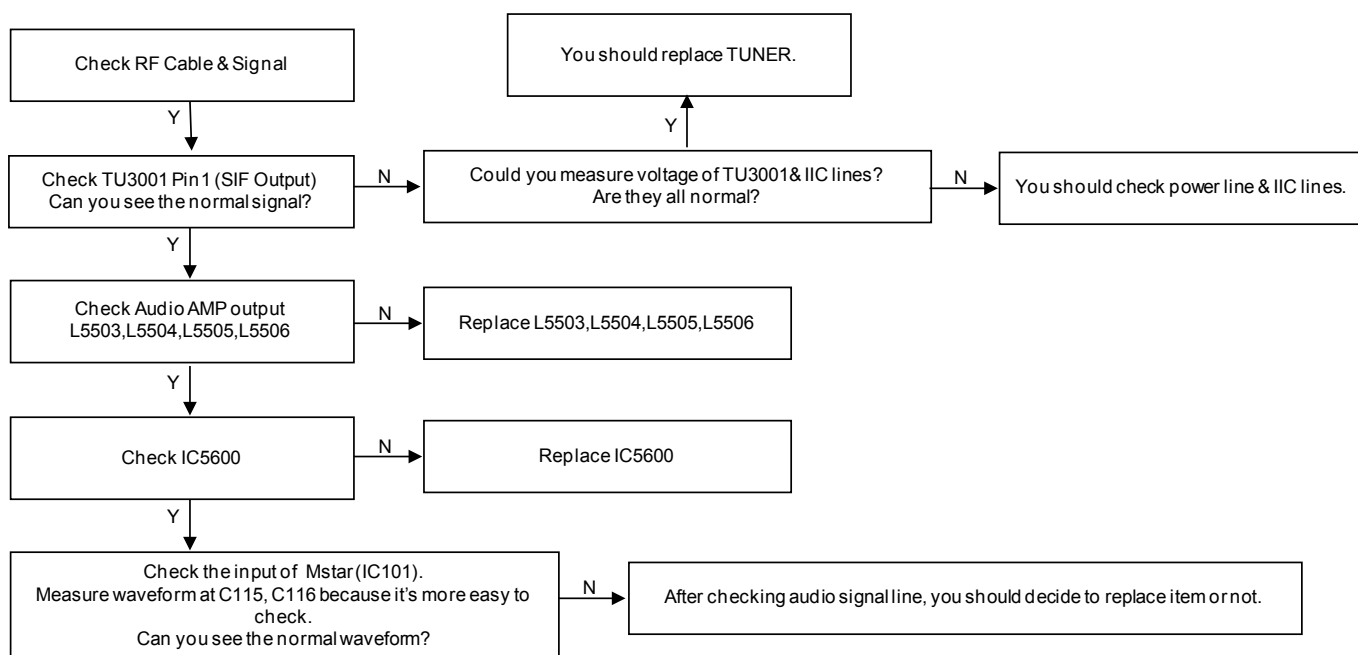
Check RF Cable & Signal

Y

You should replace TUNER.

Y

Check TU3001 Pin 1 (SIF Output)
Can you see the normal signal?

N

Could you measure voltage of TU3001& IIC lines?
Are they all normal?

N

You should check power line & IIC lines.

Y

Check Audio AMP output
L5503,L5504,L5505,L5506

N

Replace L5503,L5504,L5505,L5506

Y

Check IC5600

N

Replace IC5600

Y

Check the input of Mstar(IC101).
Measure waveform at C115, C116 because it's more easy to check.
Can you see the normal waveform?

N

After checking audio signal line, you should decide to replace item or not.